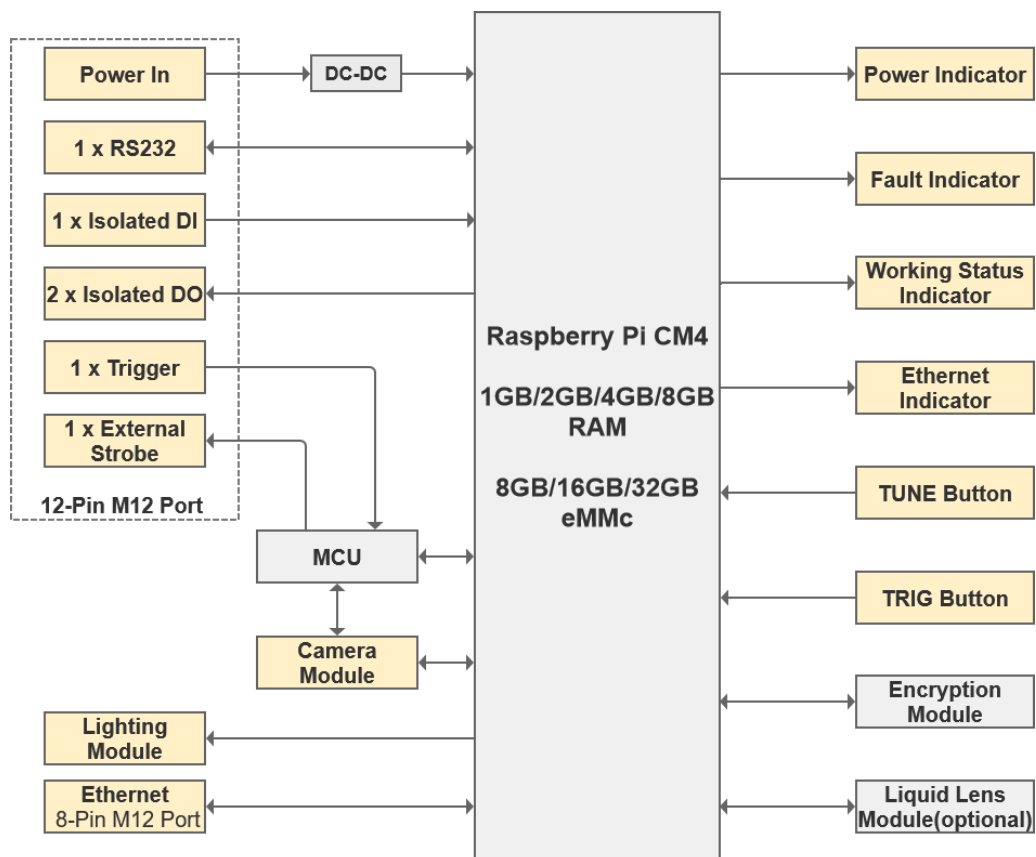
Power In

DC-DC

1 x RS232

1 x Isolated DI

2 x Isolated DO

1 x Trigger

1 x External Strobe

12-Pin M12 Port

MCU

Camera Module

Lighting Module

Ethernet
8-Pin M12 Port

Raspberry Pi CM4

1GB/2GB/4GB/8GB RAM

8GB/16GB/32GB eMMc

Power Indicator

Fault Indicator

Working Status Indicator

Ethernet Indicator

TUNE Button

TRIG Button

Encryption Module

Liquid Lens Module(optional)